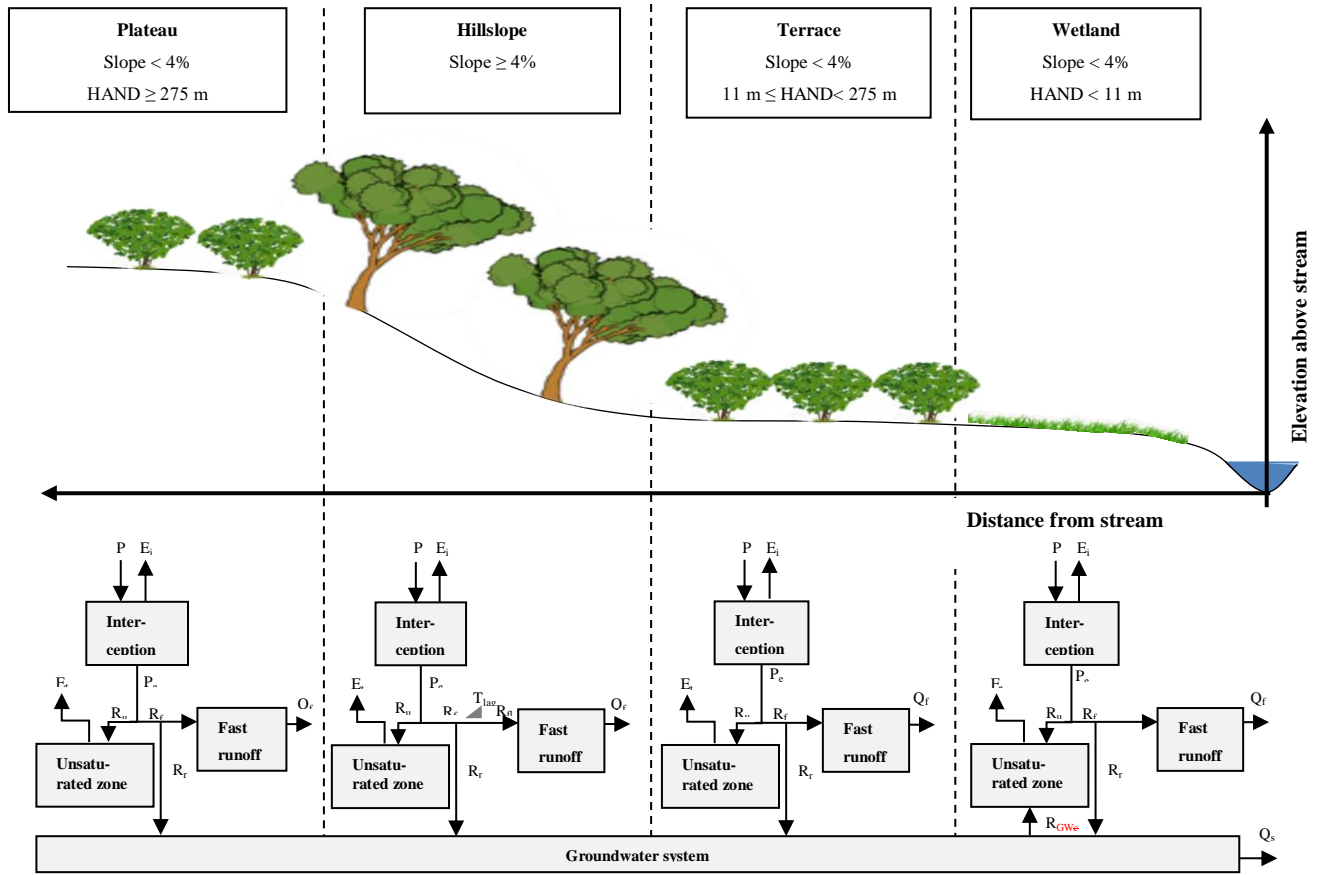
Plateau
Slope < 4%
HAND ≥ 275 m

Hillslope
Slope ≥ 4%

Terrace
Slope < 4%
11 m ≤ HAND< 275 m

Wetland
Slope < 4%
HAND < 11 m

Elevation above stream

Distance from stream

P $E_i$
Inter-ception
$P_e$
$E_t$
$R_u$ $R_f$
Fast runoff
$Q_f$
Unsatu-rated zone
$R_r$

P $E_i$
Inter-ception
$P_e$
$E_t$
$R_u$ $R_f$ $T_{lag}$ $R_{fl}$
Fast runoff
$Q_f$
Unsatu-rated zone
$R_r$

P $E_i$
Inter-ception
$P_e$
$E_t$
$R_u$ $R_f$
Fast runoff
$Q_f$
Unsatu-rated zone
$R_r$

P $E_i$
Inter-ception
$P_e$
$E_t$
$R_u$ $R_f$
Fast runoff
$Q_f$
Unsatu-rated zone
$R_r$
$R_{GWe}$

$Q_s$
Groundwater system